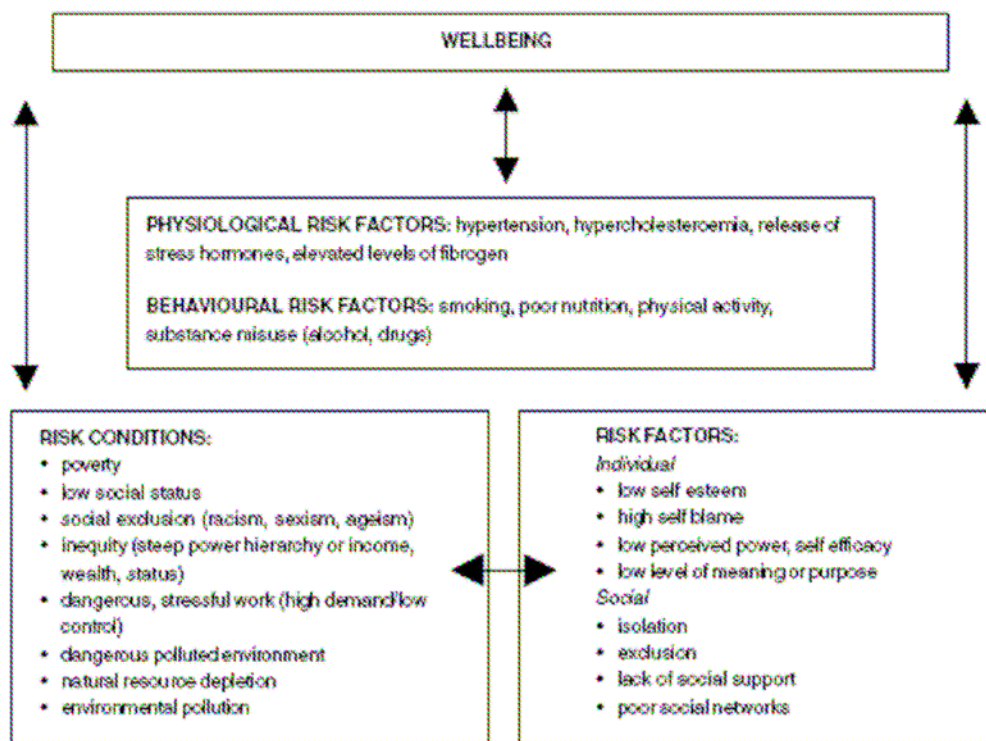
WELLBEING

PHYSIOLOGICAL RISK FACTORS: hypertension, hypercholesteroemia, release of stress hormones, elevated levels of fibrogen

BEHAVIOURAL RISK FACTORS: smoking, poor nutrition, physical activity, substance misuse (alcohol, drugs)

RISK CONDITIONS:
- poverty
- low social status
- social exclusion (racism, sexism, ageism)
- inequity (steep power hierarchy or income, wealth, status)
- dangerous, stressful work (high demand/low control)
- dangerous polluted environment
- natural resource depletion
- environmental pollution

RISK FACTORS:
Individual
- low self esteem
- high self blame
- low perceived power, self efficacy
- low level of meaning or purpose
Social
- isolation
- exclusion
- lack of social support
- poor social networks